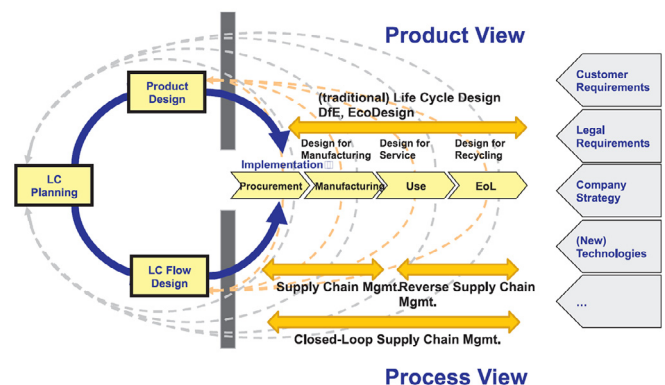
Product View

Product Design

LC Planning

LC Flow Design

(traditional) Life Cycle Design
DfE, EcoDesign

Implementation

Design for Manufacturing

Design for Service

Design for Recycling

Procurement

Manufacturing

Use

EoL

Supply Chain Mgmt.

Reverse Supply Chain Mgmt.

Closed-Loop Supply Chain Mgmt.

Process View

Customer Requirements

Legal Requirements

Company Strategy

(New) Technologies

...